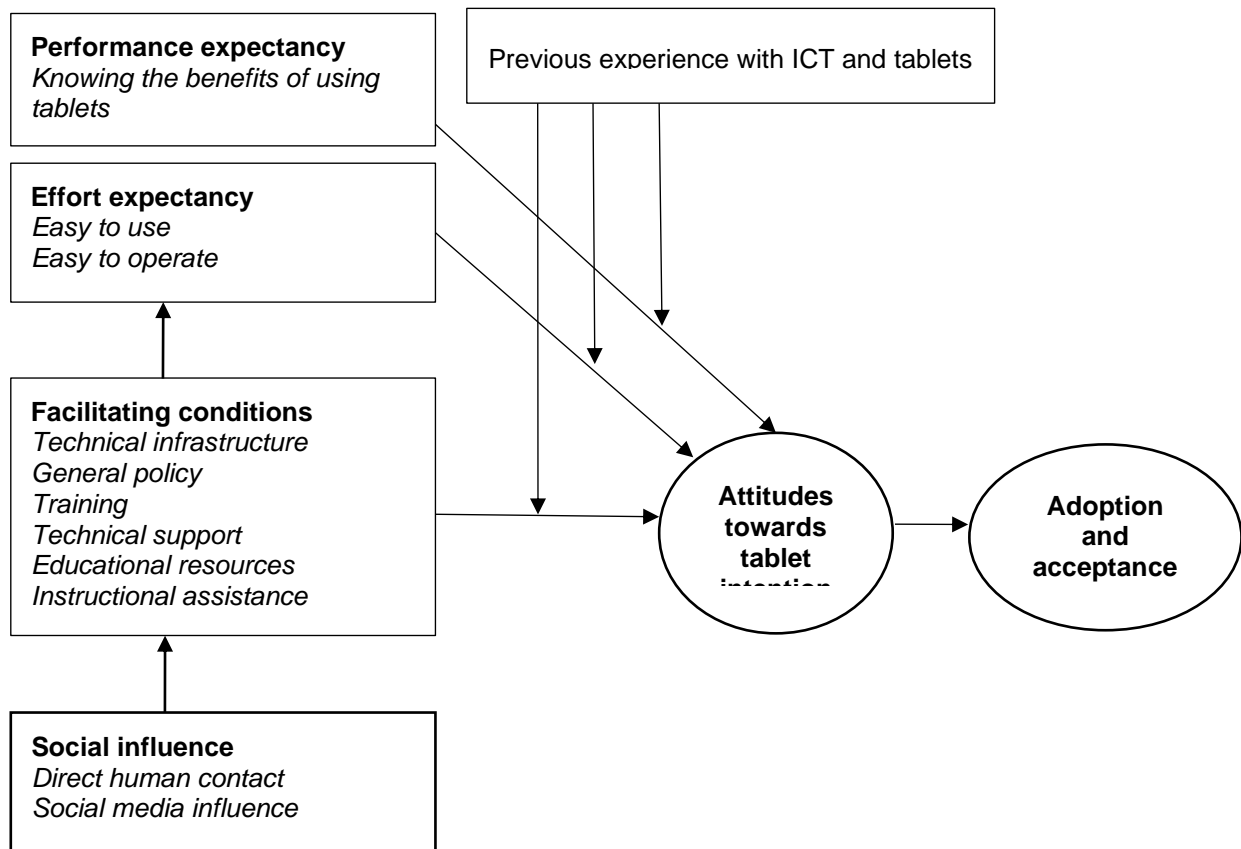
Performance expectancy
*Knowing the benefits of using tablets*

Previous experience with ICT and tablets

Effort expectancy
*Easy to use*
*Easy to operate*

Facilitating conditions
*Technical infrastructure*
*General policy*
*Training*
*Technical support*
*Educational resources*
*Instructional assistance*

Attitudes towards tablet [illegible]

Adoption and acceptance

Social influence
*Direct human contact*
*Social media influence*